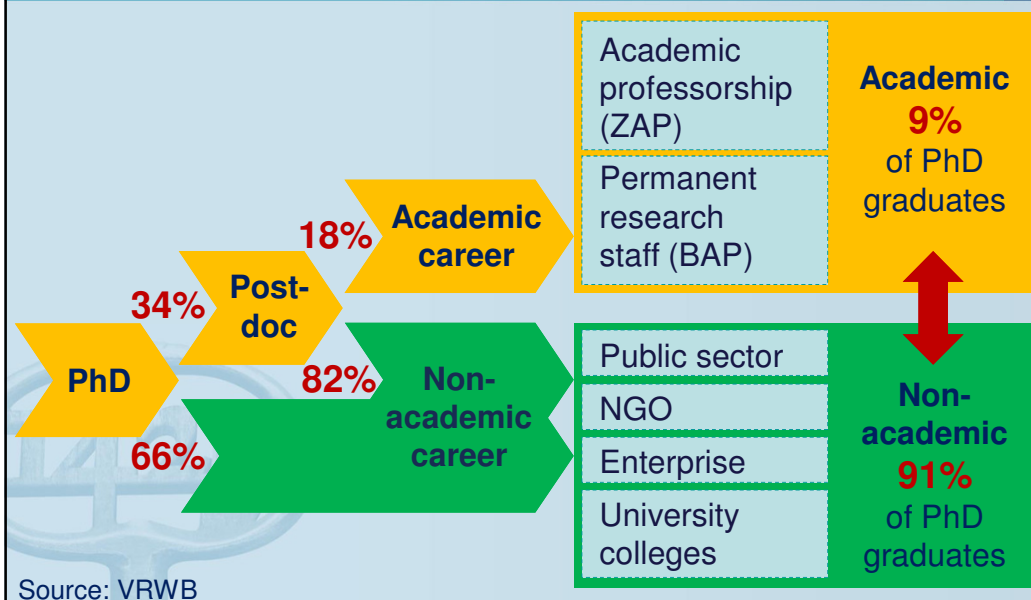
PhD

34%

66%

Post-doc

18%

82%

Academic career

Non-academic career

Academic professorship (ZAP)

Permanent research staff (BAP)

Academic 9% of PhD graduates

Public sector

NGO

Enterprise

University colleges

Non-academic 91% of PhD graduates

Source: VRWB